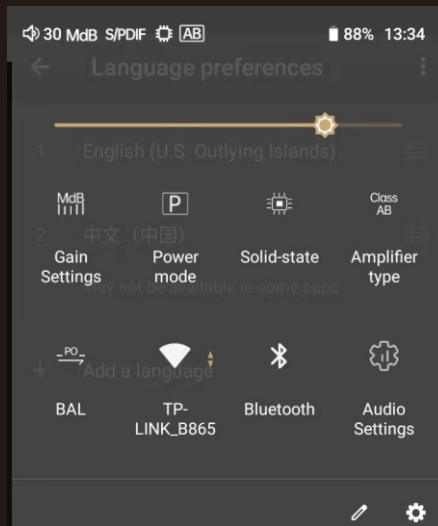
30 MdB S/PDIF AB 88% 13:34

Language preferences

1 English (U.S. Outlying Islands)

MdB
Gain Settings

P
Power mode

Solid-state

Class AB
Amplifier type

2 中文（中国）

May not be available in some apps

PO
BAL

TP-LINK_B865

Bluetooth

Audio Settings

+ Add a language